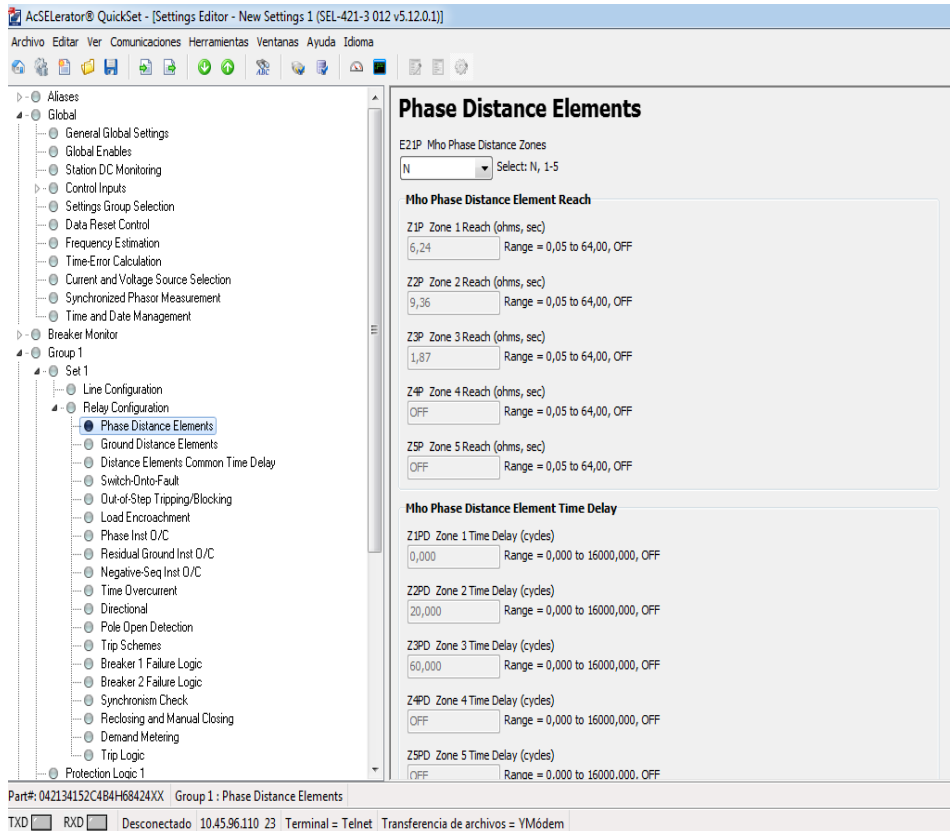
AcSELerator® QuickSet - [Settings Editor - New Settings 1 (SEL-421-3 012 v5.12.0.1)]

Archivo Editar Ver Comunicaciones Herramientas Ventanas Ayuda Idioma

Aliases
Global
General Global Settings
Global Enables
Station DC Monitoring
Control Inputs
Settings Group Selection
Data Reset Control
Frequency Estimation
Time-Error Calculation
Current and Voltage Source Selection
Synchronized Phasor Measurement
Time and Date Management
Breaker Monitor
Group 1
Set 1
Line Configuration
Relay Configuration
Phase Distance Elements
Ground Distance Elements
Distance Elements Common Time Delay
Switch-Onto-Fault
Out-of-Step Tripping/Blocking
Load Encroachment
Phase Inst O/C
Residual Ground Inst O/C
Negative-Seq Inst O/C
Time Overcurrent
Directional
Pole Open Detection
Trip Schemes
Breaker 1 Failure Logic
Breaker 2 Failure Logic
Synchronism Check
Reclosing and Manual Closing
Demand Metering
Trip Logic
Protection Logic 1

Phase Distance Elements

E21P Mho Phase Distance Zones
N Select: N, 1-5

Mho Phase Distance Element Reach

Z1P Zone 1 Reach (ohms, sec)
6,24 Range = 0,05 to 64,00, OFF

Z2P Zone 2 Reach (ohms, sec)
9,36 Range = 0,05 to 64,00, OFF

Z3P Zone 3 Reach (ohms, sec)
1,87 Range = 0,05 to 64,00, OFF

Z4P Zone 4 Reach (ohms, sec)
OFF Range = 0,05 to 64,00, OFF

Z5P Zone 5 Reach (ohms, sec)
OFF Range = 0,05 to 64,00, OFF

Mho Phase Distance Element Time Delay

Z1PD Zone 1 Time Delay (cycles)
0,000 Range = 0,000 to 16000,000, OFF

Z2PD Zone 2 Time Delay (cycles)
20,000 Range = 0,000 to 16000,000, OFF

Z3PD Zone 3 Time Delay (cycles)
60,000 Range = 0,000 to 16000,000, OFF

Z4PD Zone 4 Time Delay (cycles)
OFF Range = 0,000 to 16000,000, OFF

Z5PD Zone 5 Time Delay (cycles)
OFF Range = 0,000 to 16000,000, OFF

Part#: 042134152C4B4H68424XX Group 1 : Phase Distance Elements

TXD RXD Desconectado 10.45.96.110 23 Terminal = Telnet Transferencia de archivos = YMódem